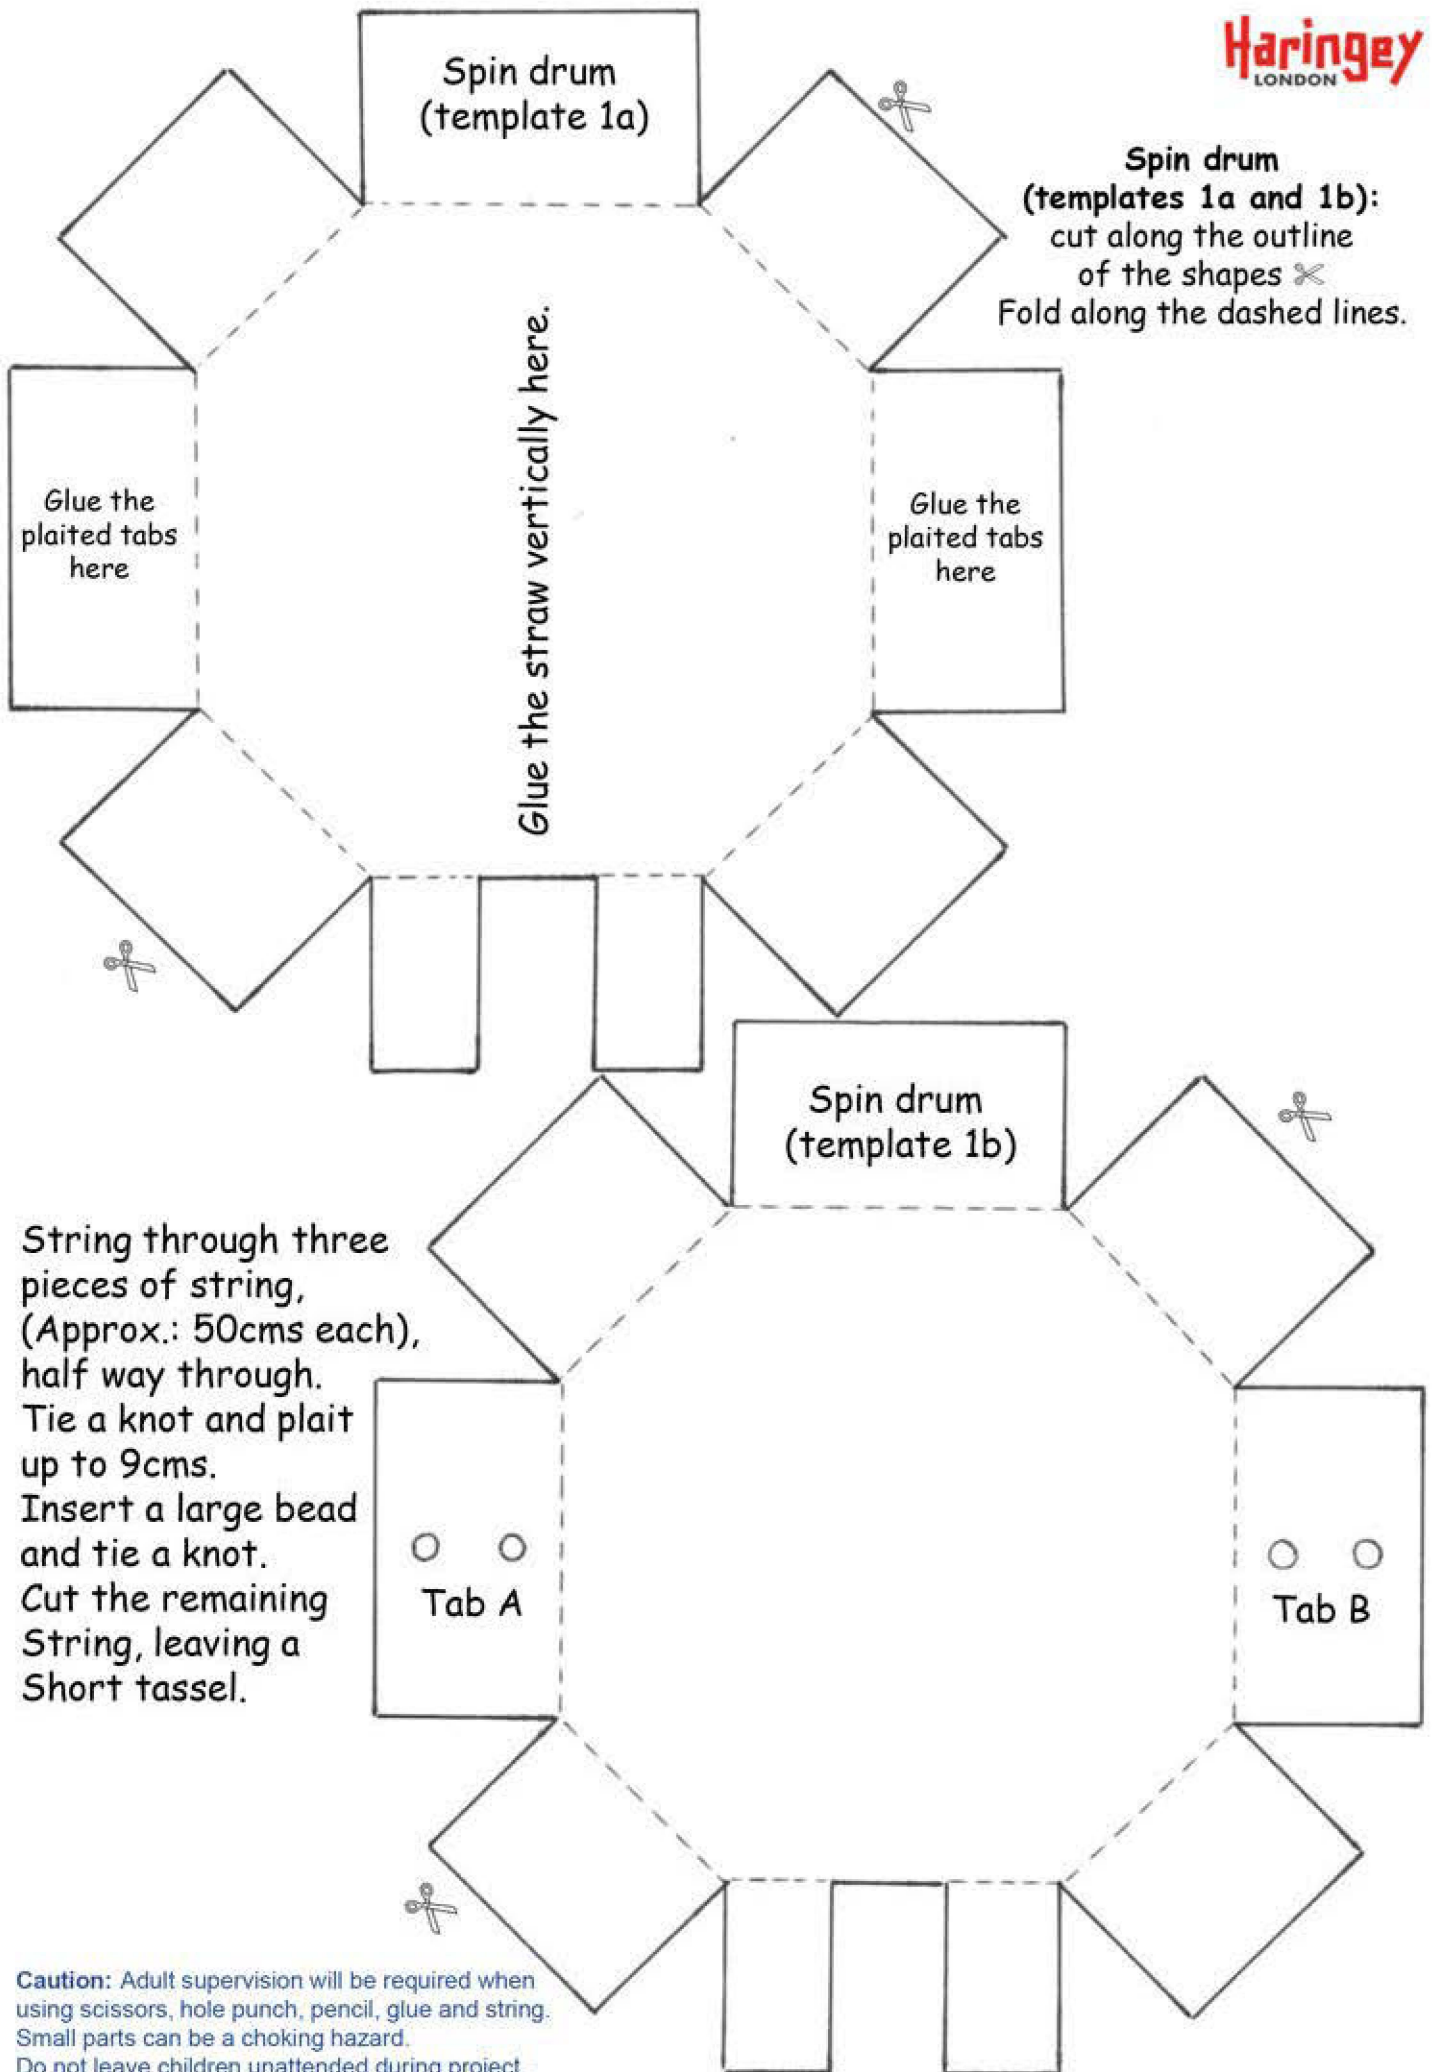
Haringey
LONDON

Spin drum (template 1a)

Spin drum (templates 1a and 1b): cut along the outline of the shapes
Fold along the dashed lines.

Glue the plaited tabs here

Glue the straw vertically here.

Glue the plaited tabs here

Spin drum (template 1b)

String through three pieces of string, (Approx.: 50cms each), half way through. Tie a knot and plait up to 9cms. Insert a large bead and tie a knot. Cut the remaining String, leaving a Short tassel.

Tab A

Tab B

Caution: Adult supervision will be required when using scissors, hole punch, pencil, glue and string. Small parts can be a choking hazard. Do not leave children unattended during project